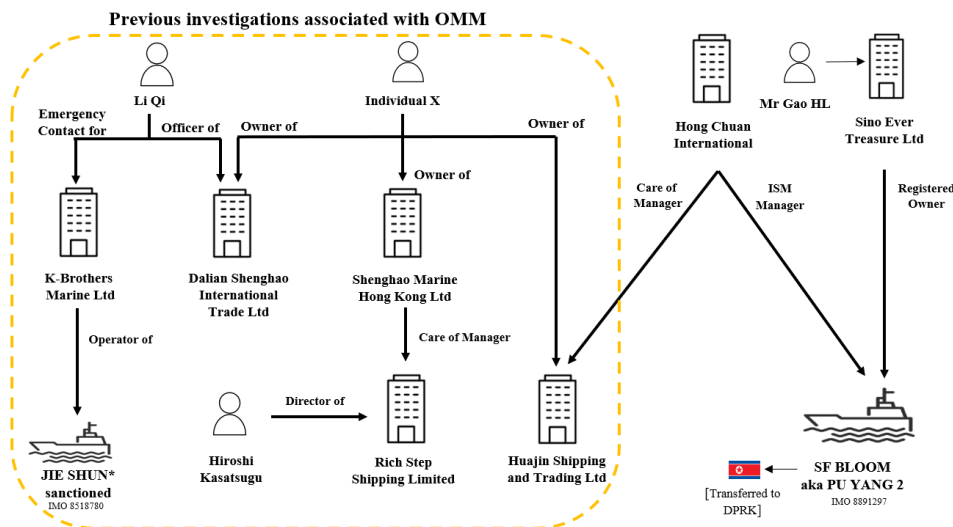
Previous investigations associated with OMM

Li Qi

Individual X

Emergency Contact for

Officer of

Owner of

Owner of

Owner of

K-Brothers Marine Ltd

Dalian Shenghao International Trade Ltd

Shenghao Marine Hong Kong Ltd

Operator of

Care of Manager

JIE SHUN* sanctioned
IMO 8518780

Hiroshi Kasatsugu

Director of

Rich Step Shipping Limited

Huajin Shipping and Trading Ltd

Hong Chuan International

Mr Gao HL

Sino Ever Treasure Ltd

Care of Manager

ISM Manager

Registered Owner

SF BLOOM aka PU YANG 2
IMO 8891297

[Transferred to DPRK]